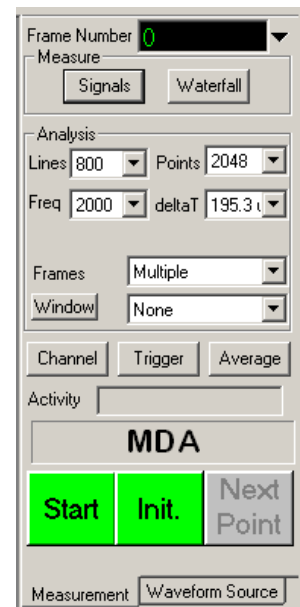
Frame Number 0

Measure

Signals Waterfall

Analysis

Lines 800 Points 2048

Freq 2000 deltaT 195.3 u

Frames Multiple

Window None

Channel Trigger Average

Activity

MDA

Start Init. Next Point

Measurement Waveform Source